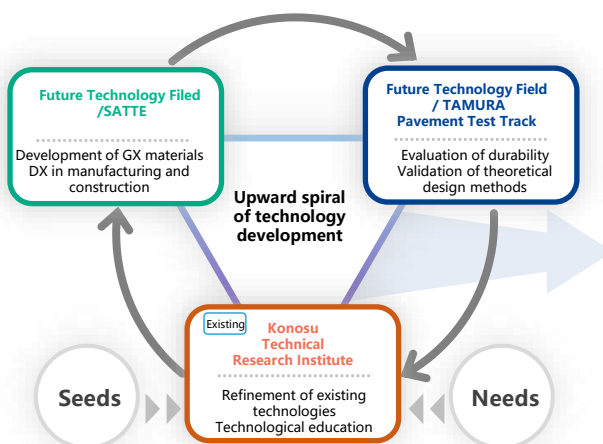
Future Technology Filed /SATTE

Development of GX materials
DX in manufacturing and construction

Future Technology Field / TAMURA Pavement Test Track

Evaluation of durability
Validation of theoretical design methods

Upward spiral of technology development

Existing

Konosu Technical Research Institute

Refinement of existing technologies
Technological education

Seeds

Needs